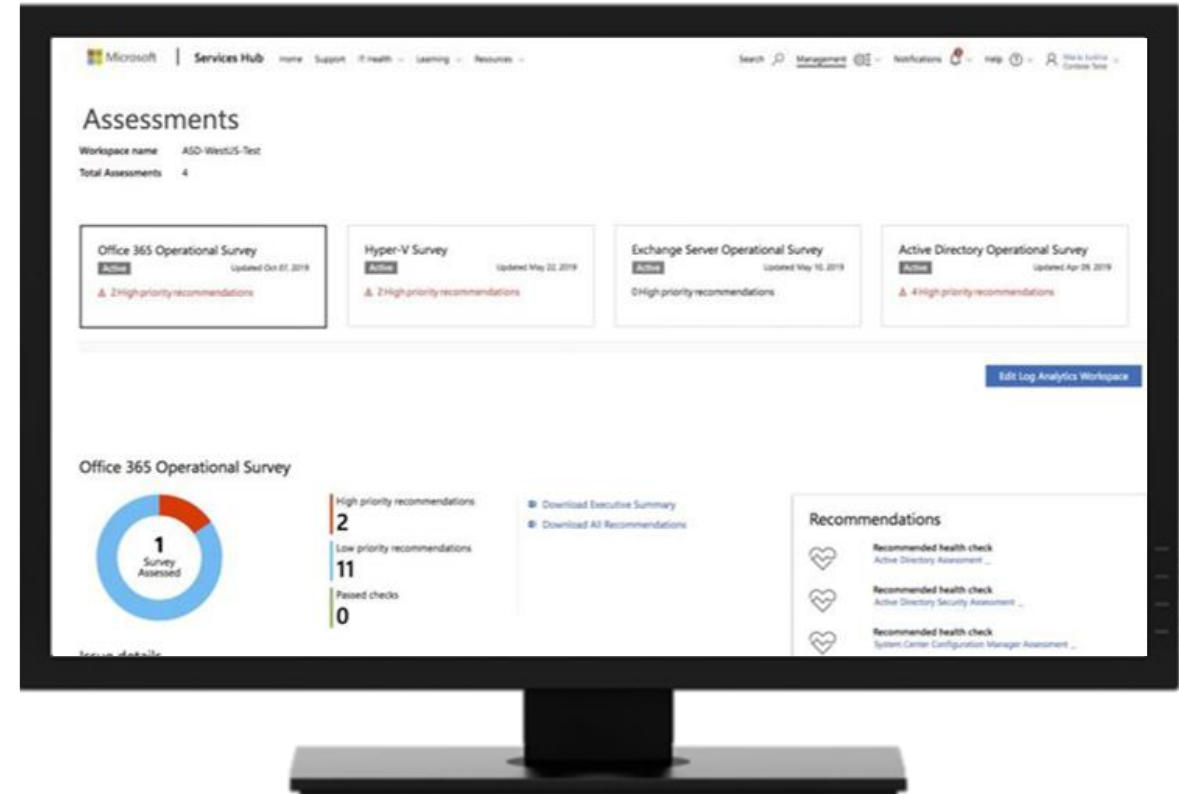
Microsoft | Services Hub Home Support IT Health Learning Resources

Search Management Notifications Help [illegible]

Assessments

Workspace name ASD-WestUS-Test

Total Assessments 4

Office 365 Operational Survey
Active Updated Oct 07, 2019
2 High priority recommendations

Hyper-V Survey
Active Updated May 22, 2019
2 High priority recommendations

Exchange Server Operational Survey
Active Updated May 10, 2019
0 High priority recommendations

Active Directory Operational Survey
Active Updated Apr 09, 2019
4 High priority recommendations

Edit Log Analytics Workspace

Office 365 Operational Survey

1
Survey Assessed

High priority recommendations
2

Low priority recommendations
11

Passed checks
0

Download Executive Summary
Download All Recommendations

Recommendations

Recommended health check
Active Directory Assessment

Recommended health check
Active Directory Security Assessment

Recommended health check
System Center Configuration Manager Assessment

Issue details